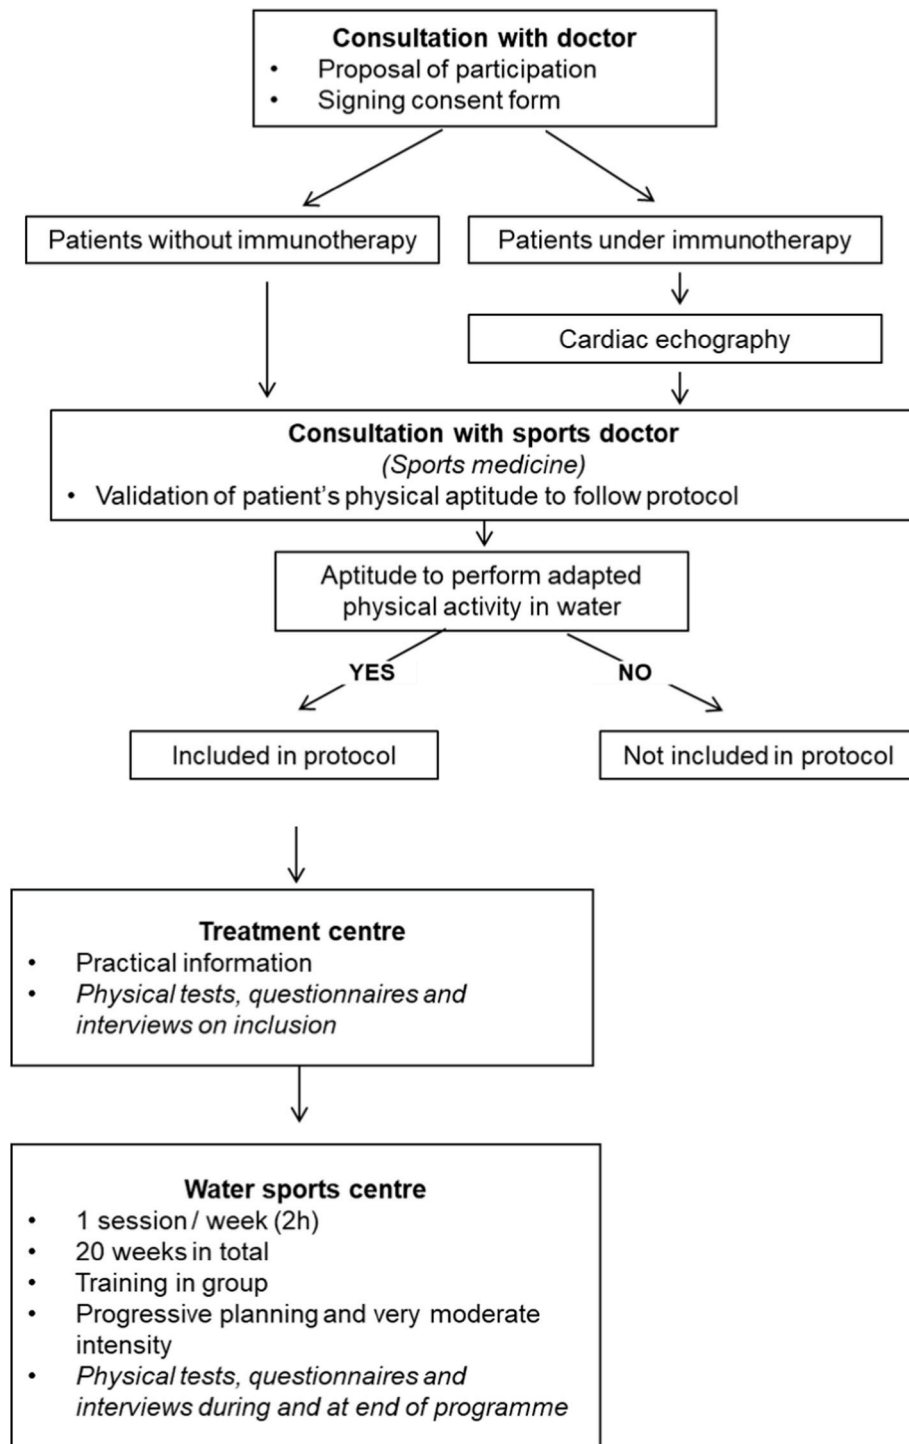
**Consultation with doctor**
- Proposal of participation
- Signing consent form

Patients without immunotherapy

Patients under immunotherapy

Cardiac echography

**Consultation with sports doctor**
*(Sports medicine)*
- Validation of patient's physical aptitude to follow protocol

Aptitude to perform adapted physical activity in water

**YES**

**NO**

Included in protocol

Not included in protocol

**Treatment centre**
- Practical information
- *Physical tests, questionnaires and interviews on inclusion*

**Water sports centre**
- 1 session / week (2h)
- 20 weeks in total
- Training in group
- Progressive planning and very moderate intensity
- *Physical tests, questionnaires and interviews during and at end of programme*